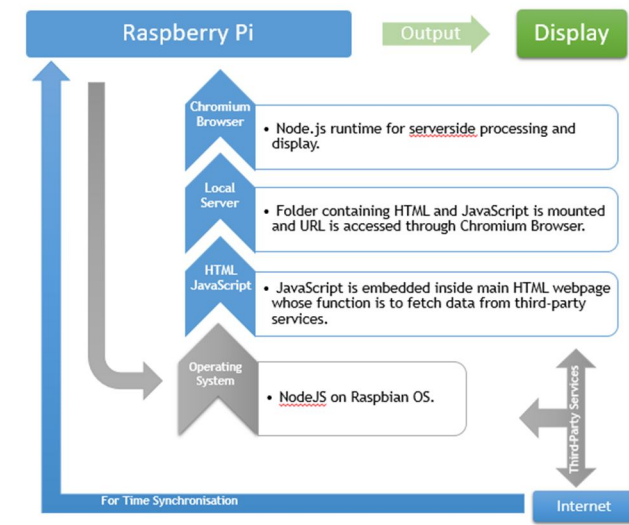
Raspberry Pi

Output

Display

Chromium Browser

• Node.js runtime for serverside processing and display.

Local Server

• Folder containing HTML and JavaScript is mounted and URL is accessed through Chromium Browser.

HTML JavaScript

• JavaScript is embedded inside main HTML webpage whose function is to fetch data from third-party services.

Operating System

• NodeJS on Raspbian OS.

Third-Party Services

For Time Synchronisation

Internet